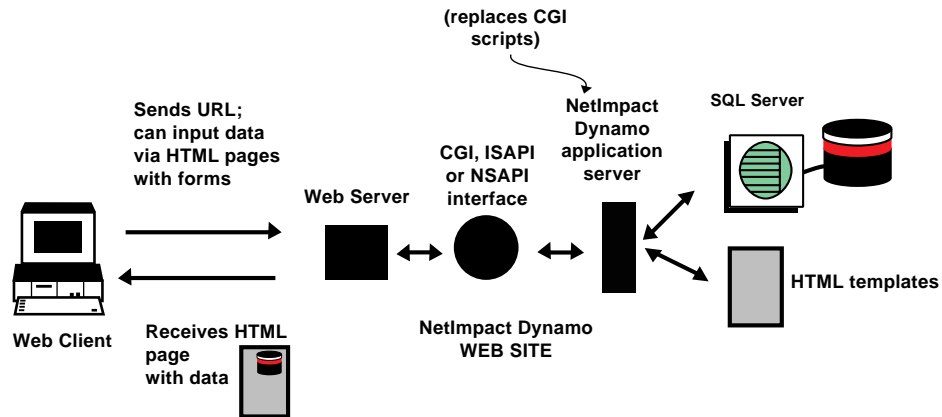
(replaces CGI scripts)

Sends URL; can input data via HTML pages with forms

NetImpact Dynamo application server

SQL Server

CGI, ISAPI or NSAPI interface

Web Server

HTML templates

Web Client

Receives HTML page with data

NetImpact Dynamo WEB SITE